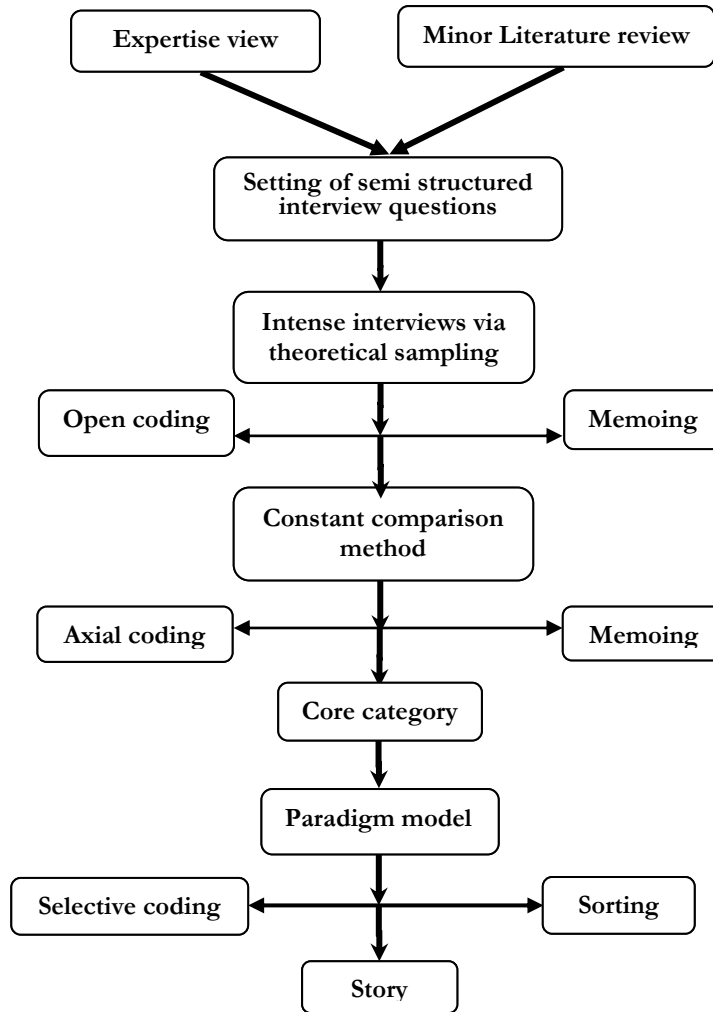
Expertise view

Minor Literature review

Setting of semi structured interview questions

Intense interviews via theoretical sampling

Open coding

Memoing

Constant comparison method

Axial coding

Memoing

Core category

Paradigm model

Selective coding

Sorting

Story